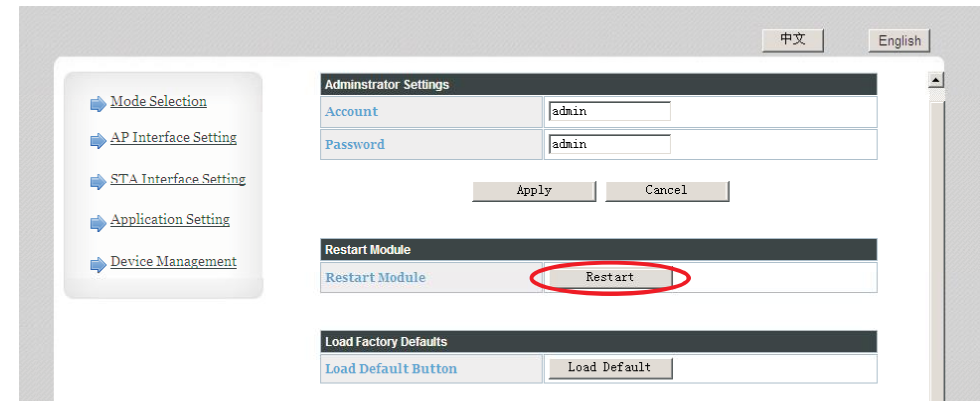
中文 English

Mode Selection
AP Interface Setting
STA Interface Setting
Application Setting
Device Management

Adminstrator Settings

| Account | admin |
|---|---|
| Password | admin |

Apply Cancel

Restart Module

| Restart Module | Restart |
|---|---|

Load Factory Defaults

| Load Default Button | Load Default |
|---|---|